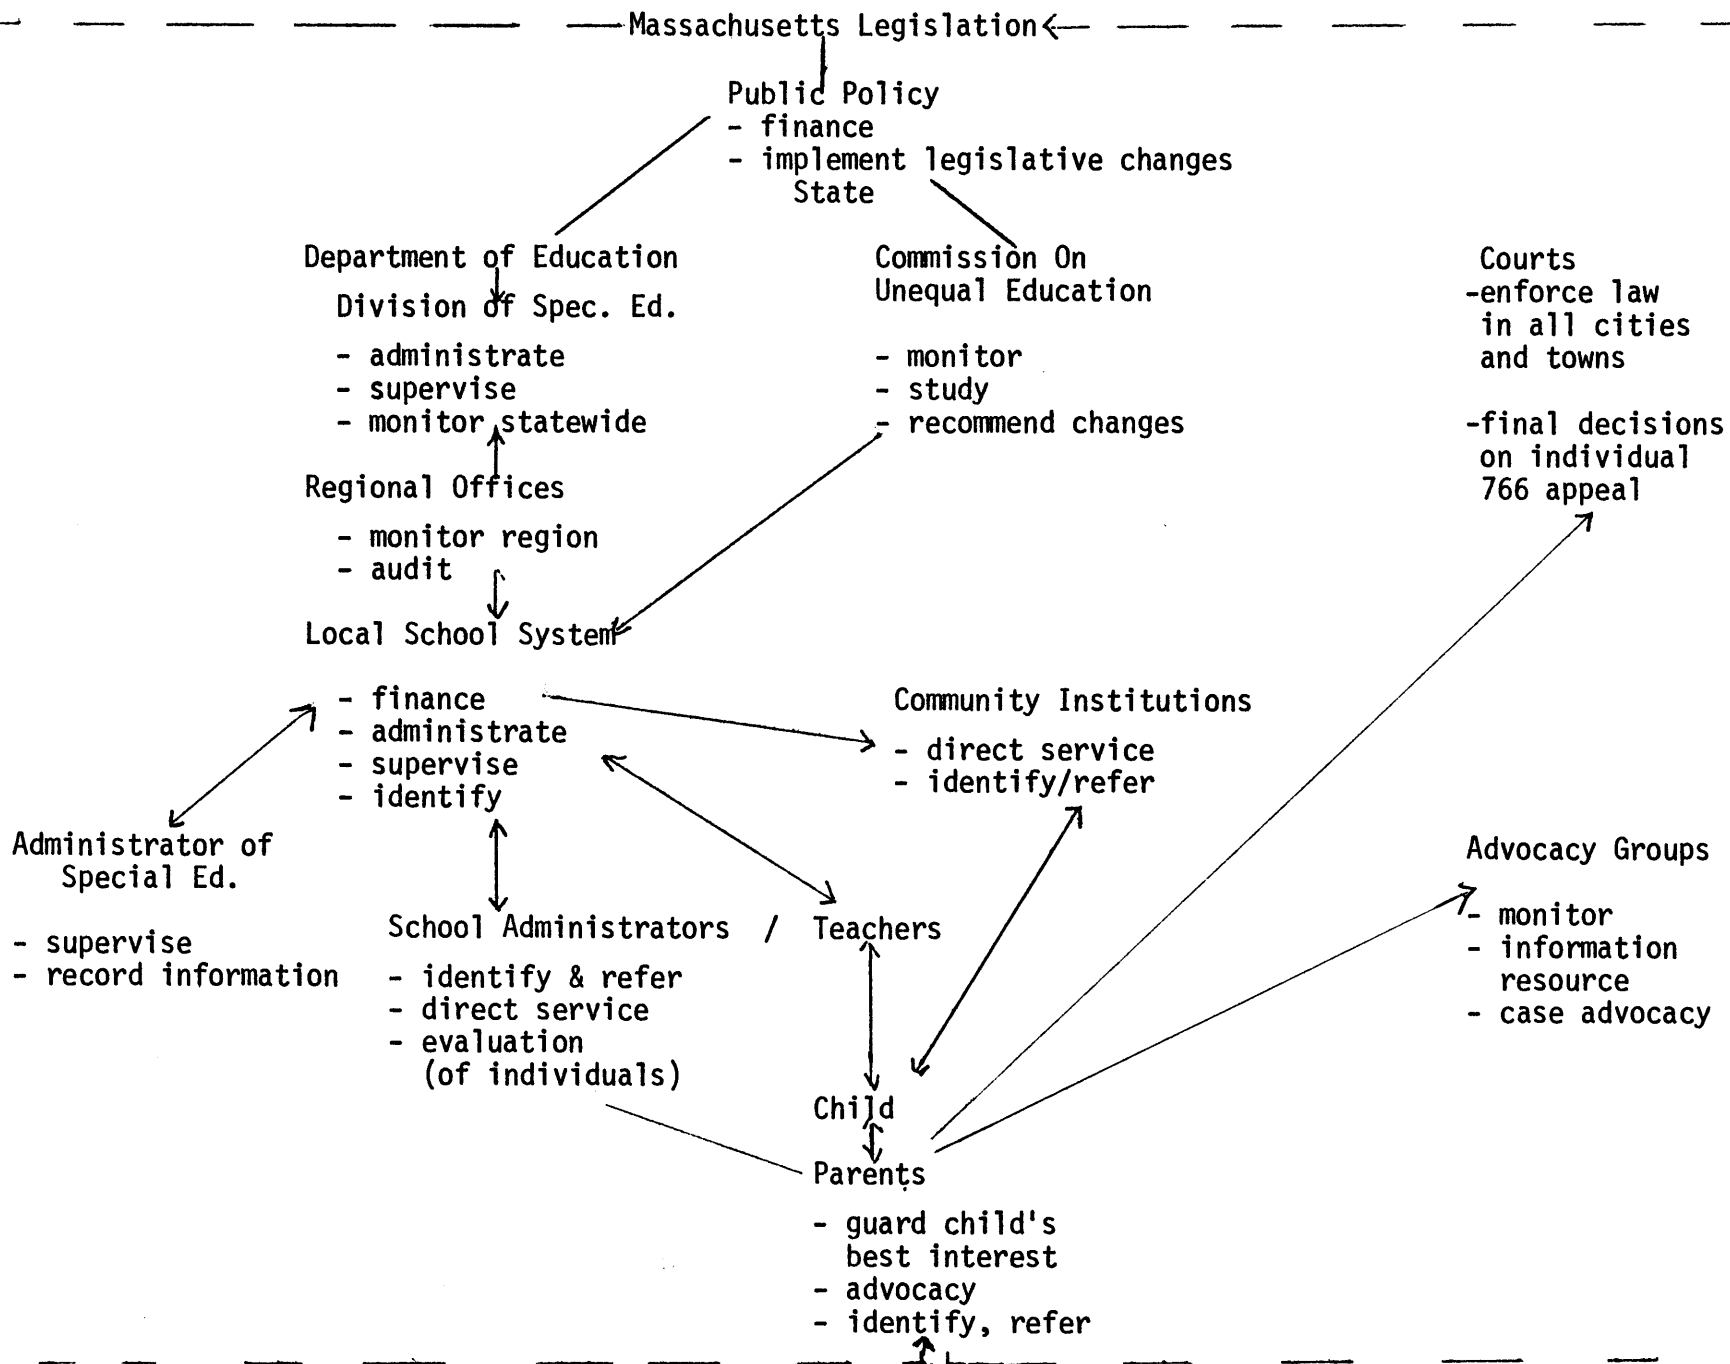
Massachusetts Legislation

Public Policy
- finance
- implement legislative changes
State

Department of Education
Division of Spec. Ed.

- administrate
- supervise
- monitor statewide

Regional Offices

- monitor region
- audit

Local School System

- finance
- administrate
- supervise
- identify

Commission On
Unequal Education

- monitor
- study
- recommend changes

Courts
-enforce law in all cities and towns

-final decisions on individual 766 appeal

Community Institutions

- direct service
- identify/refer

Administrator of Special Ed.

- supervise
- record information

School Administrators / Teachers

- identify & refer
- direct service
- evaluation (of individuals)

Advocacy Groups

- monitor
- information resource
- case advocacy

Child

Parents

- guard child's best interest
- advocacy
- identify, refer